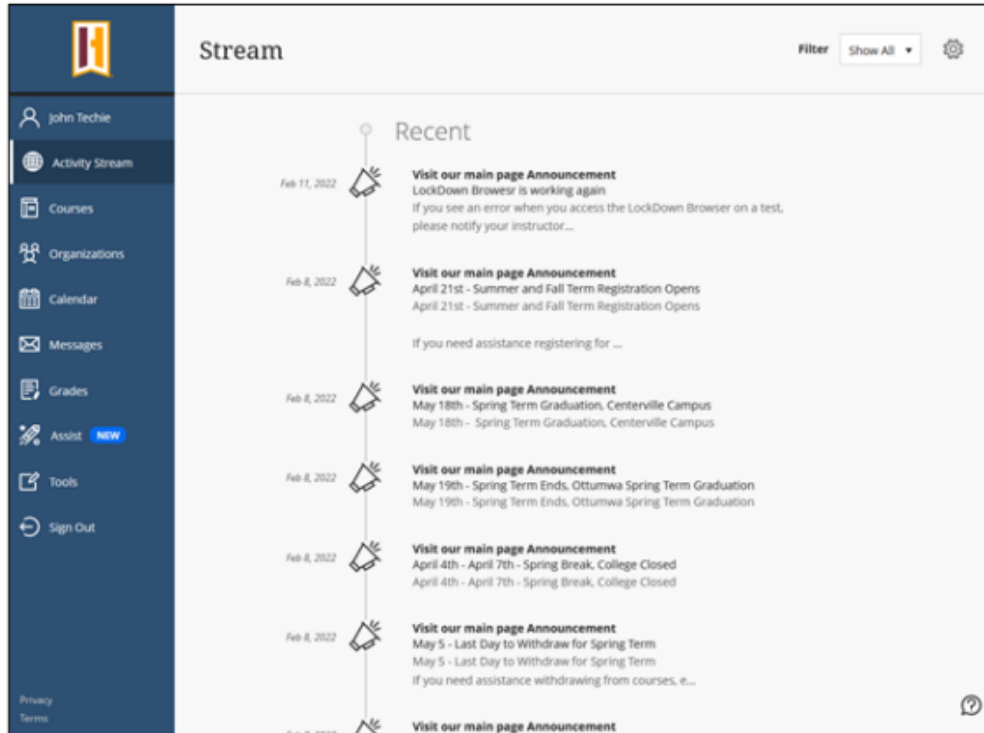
John Techie
Activity Stream
Courses
Organizations
Calendar
Messages
Grades
Assist NEW
Tools
Sign Out

Privacy
Terms

Stream

Filter Show All ▾

Recent

Feb 11, 2022
Visit our main page Announcement
LockDown Browesr is working again
If you see an error when you access the LockDown Browser on a test, please notify your instructor...

Feb 8, 2022
Visit our main page Announcement
April 21st - Summer and Fall Term Registration Opens
April 21st - Summer and Fall Term Registration Opens

If you need assistance registering for ...

Feb 8, 2022
Visit our main page Announcement
May 18th - Spring Term Graduation, Centerville Campus
May 18th - Spring Term Graduation, Centerville Campus

Feb 8, 2022
Visit our main page Announcement
May 19th - Spring Term Ends, Ottumwa Spring Term Graduation
May 19th - Spring Term Ends, Ottumwa Spring Term Graduation

Feb 8, 2022
Visit our main page Announcement
April 4th - April 7th - Spring Break, College Closed
April 4th - April 7th - Spring Break, College Closed

Feb 8, 2022
Visit our main page Announcement
May 5 - Last Day to Withdraw for Spring Term
May 5 - Last Day to Withdraw for Spring Term
If you need assistance withdrawing from courses, e...

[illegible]
Visit our main page Announcement